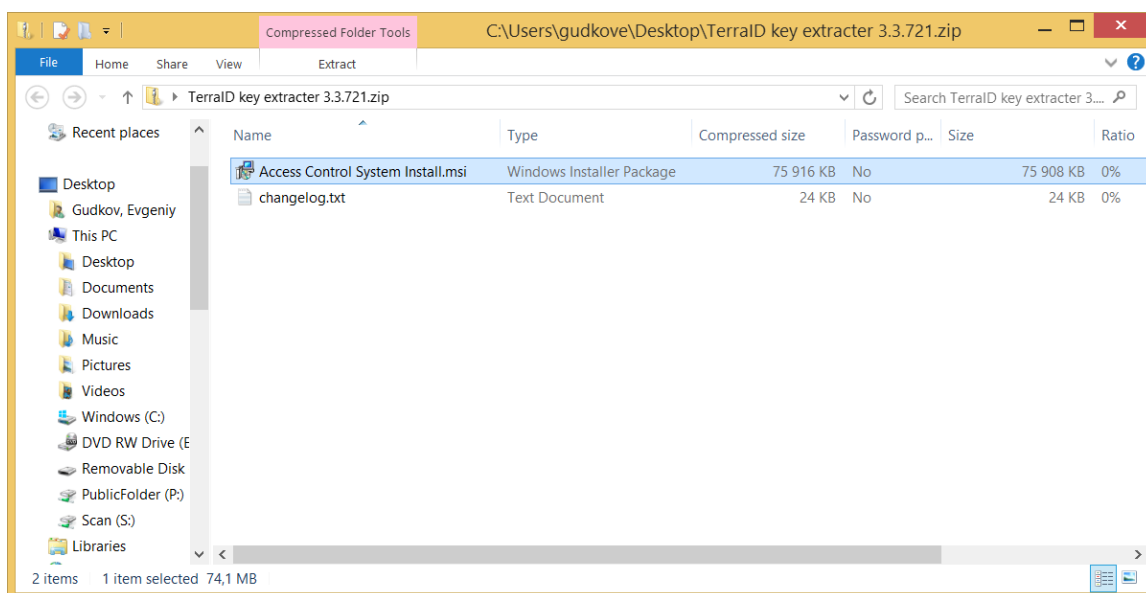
Compressed Folder Tools

C:\Users\gudkove\Desktop\TerraID key extracter 3.3.721.zip

File
Home
Share
View
Extract

TerraID key extracter 3.3.721.zip

Search TerraID key extracter 3....

Recent places

Desktop
Gudkov, Evgeniy
This PC
Desktop
Documents
Downloads
Music
Pictures
Videos
Windows (C:)
DVD RW Drive (E
Removable Disk
PublicFolder (P:)
Scan (S:)
Libraries

| Name | Type | Compressed size | Password p... | Size | Ratio |
|---|---|---|---|---|---|
| Access Control System Install.msi | Windows Installer Package | 75 916 KB | No | 75 908 KB | 0% |
| changelog.txt | Text Document | 24 KB | No | 24 KB | 0% |

2 items 1 item selected 74,1 MB